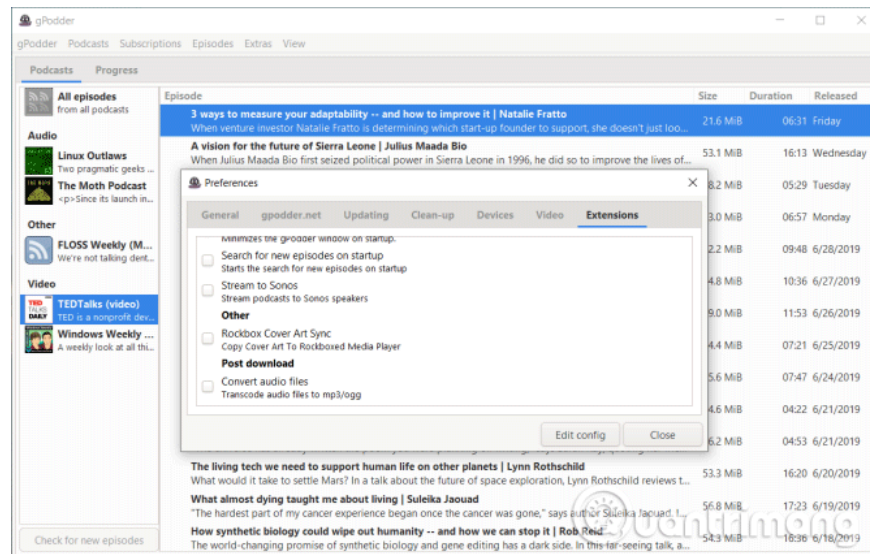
gPodder

gPodder Podcasts Subscriptions Episodes Extras View

Podcasts Progress

All episodes
from all podcasts

Audio

Linux Outlaws
Two pragmatic geeks ...

The Moth Podcast
<p>Since its launch in...

Other

FLOSS Weekly (M...
We're not talking dent...

Video

TEDTalks (video)
TED is a nonprofit dev...

Windows Weekly ...
A weekly look at all thi...

Check for new episodes

| Episode | Size | Duration | Released |
|---|---|---|---|
| 3 ways to measure your adaptability -- and how to improve it \| Natalie Fratto<br>When venture investor Natalie Fratto is determining which start-up founder to support, she doesn't just loo... | 21.6 MiB | 06:31 | Friday |
| A vision for the future of Sierra Leone \| Julius Maada Bio<br>When Julius Maada Bio first seized political power in Sierra Leone in 1996, he did so to improve the lives of... | 53.1 MiB | 16:13 | Wednesday |
| | 8.2 MiB | 05:29 | Tuesday |
| | 3.0 MiB | 06:57 | Monday |
| | 2.2 MiB | 09:48 | 6/28/2019 |
| | 4.8 MiB | 10:36 | 6/27/2019 |
| | 9.0 MiB | 11:53 | 6/26/2019 |
| | 4.4 MiB | 07:21 | 6/25/2019 |
| | 5.6 MiB | 07:47 | 6/24/2019 |
| | 4.6 MiB | 04:22 | 6/21/2019 |
| | 6.2 MiB | 04:53 | 6/21/2019 |
| The living tech we need to support human life on other planets \| Lynn Rothschild<br>What would it take to settle Mars? In a talk about the future of space exploration, Lynn Rothschild reviews t... | 53.3 MiB | 16:20 | 6/20/2019 |
| What almost dying taught me about living \| Suleika Jaouad<br>"The hardest part of my cancer experience began once the cancer was gone," says author Suleika Jaouad, t... | 56.8 MiB | 17:23 | 6/19/2019 |
| How synthetic biology could wipe out humanity -- and how we can stop it \| Rob Reid<br>The world-changing promise of synthetic biology and gene editing has a dark side. In this far-seeing talk, a... | 54.3 MiB | 16:35 | 6/18/2019 |

Preferences

General gpodder.net Updating Clean-up Devices Video Extensions

Minimizes the gPodder window on startup.

Search for new episodes on startup
Starts the search for new episodes on startup

Stream to Sonos
Stream podcasts to Sonos speakers

Other

Rockbox Cover Art Sync
Copy Cover Art To Rockboxed Media Player

Post download

Convert audio files
Transcode audio files to mp3/ogg

Edit config Close

Quantrimang